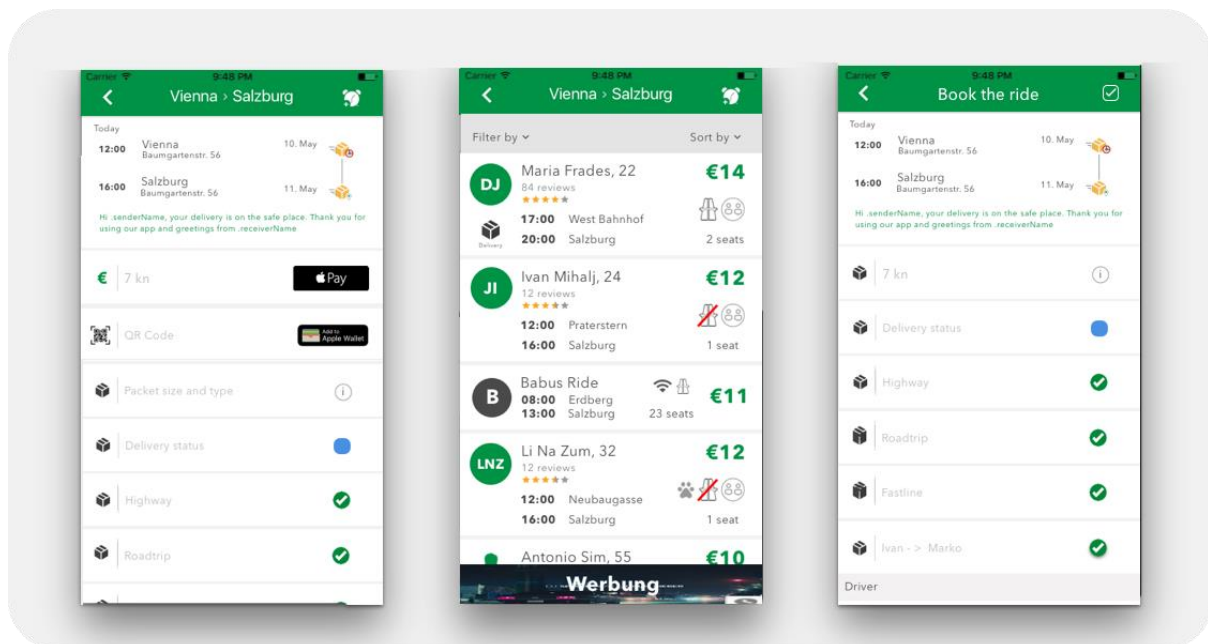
Carrier 9:48 PM
Vienna › Salzburg

Today
12:00 Vienna Baumgartenstr. 56 10. May
16:00 Salzburg Baumgartenstr. 56 11. May
Hi .senderName, your delivery is on the safe place. Thank you for using our app and greetings from .receiverName

€ 7 kn
Pay
QR Code
Add to Apple Wallet
Packet size and type
Delivery status
Highway
Roadtrip

Carrier 9:48 PM
Vienna › Salzburg
Filter by
Sort by

DJ Maria Frades, 22 €14
84 reviews
Delivery
17:00 West Bahnhof
20:00 Salzburg 2 seats

JI Ivan Mihalj, 24 €12
12 reviews
12:00 Praterstern
16:00 Salzburg 1 seat

B Babus Ride €11
08:00 Erdberg
13:00 Salzburg 23 seats

LNZ Li Na Zum, 32 €12
12 reviews
12:00 Neubaugasse
16:00 Salzburg 1 seat

Antonio Sim, 55 €10
Werbung

Carrier 9:48 PM
Book the ride

Today
12:00 Vienna Baumgartenstr. 56 10. May
16:00 Salzburg Baumgartenstr. 56 11. May
Hi .senderName, your delivery is on the safe place. Thank you for using our app and greetings from .receiverName

7 kn
Delivery status
Highway
Roadtrip
Fastline
Ivan - > Marko
Driver